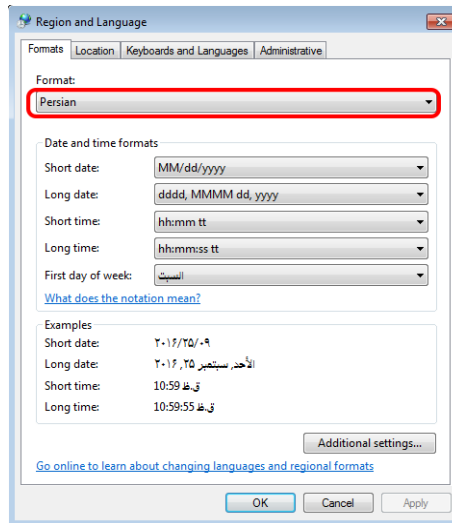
Region and Language

Formats | Location | Keyboards and Languages | Administrative

Format:
Persian

Date and time formats
Short date: MM/dd/yyyy
Long date: dddd, MMMM dd, yyyy
Short time: hh:mm tt
Long time: hh:mm:ss tt
First day of week: السبت
What does the notation mean?

Examples
Short date: ۲۰۱۶/۲۵/۰۹
Long date: الأحد, سبتمبر ۲۵, ۲۰۱۶
Short time: 10:59 ق.ظ
Long time: 10:59:55 ق.ظ

Additional settings...

Go online to learn about changing languages and regional formats

OK | Cancel | Apply